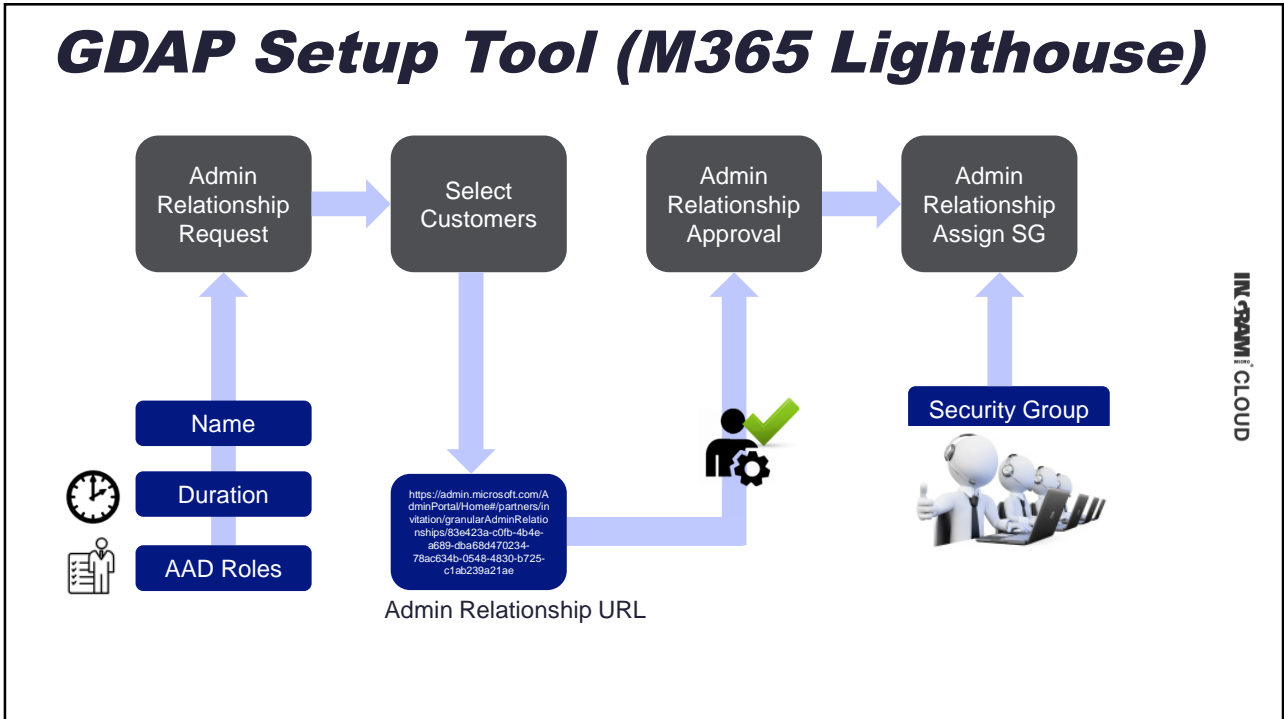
GDAP Setup Tool (M365 Lighthouse)

Admin Relationship Request

Select Customers

Admin Relationship Approval

Admin Relationship Assign SG

INGRAM MICRO CLOUD

Name

Duration

AAD Roles

https://admin.microsoft.com/AdminPortal/Home#/partners/invitation/granularAdminRelationships/83e423a-c0fb-4b4e-a689-dba68d470234-78ac634b-0548-4830-b725-c1ab239a21ae

Admin Relationship URL

Security Group